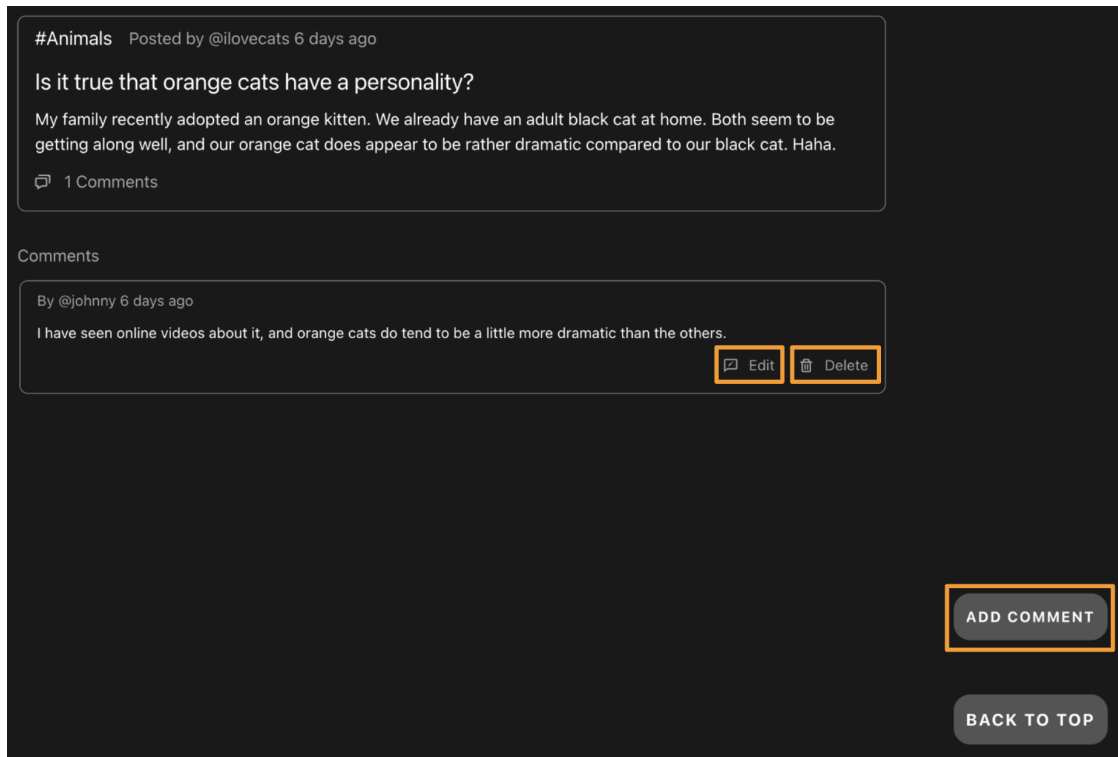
#Animals Posted by @ilovecats 6 days ago

Is it true that orange cats have a personality?

My family recently adopted an orange kitten. We already have an adult black cat at home. Both seem to be getting along well, and our orange cat does appear to be rather dramatic compared to our black cat. Haha.

1 Comments

Comments

By @johnny 6 days ago

I have seen online videos about it, and orange cats do tend to be a little more dramatic than the others.

Edit Delete

ADD COMMENT

BACK TO TOP